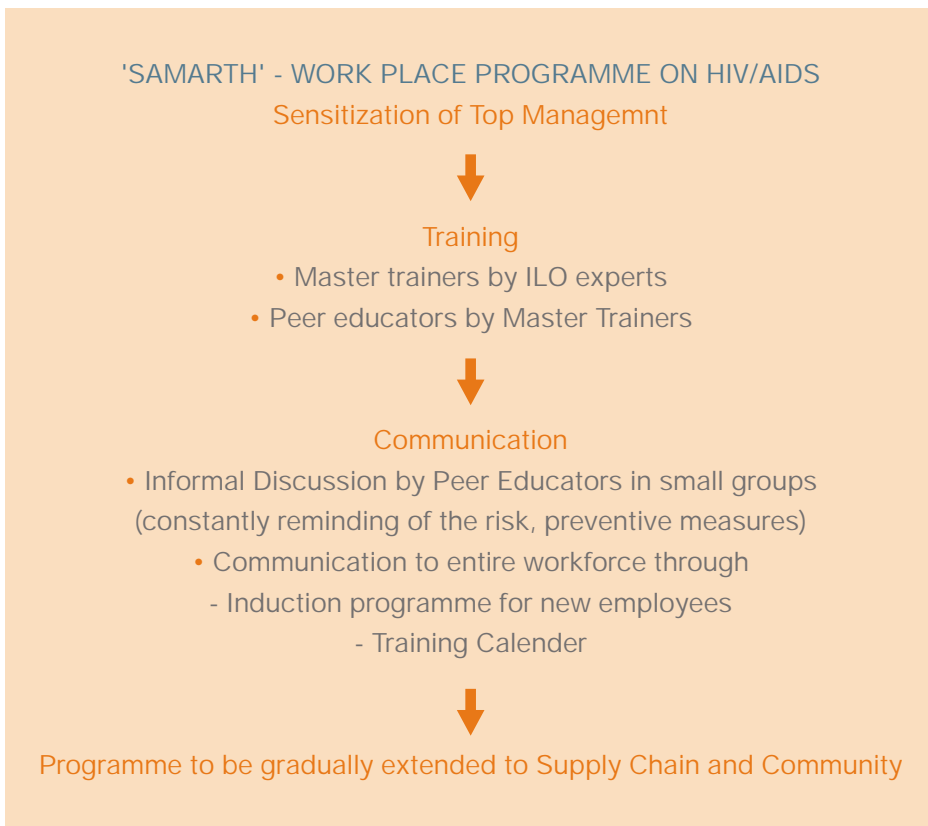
'SAMARTH' - WORK PLACE PROGRAMME ON HIV/AIDS
Sensitization of Top Managemnt

Training
• Master trainers by ILO experts
• Peer educators by Master Trainers

Communication
• Informal Discussion by Peer Educators in small groups (constantly reminding of the risk, preventive measures)
• Communication to entire workforce through
- Induction programme for new employees
- Training Calender

Programme to be gradually extended to Supply Chain and Community